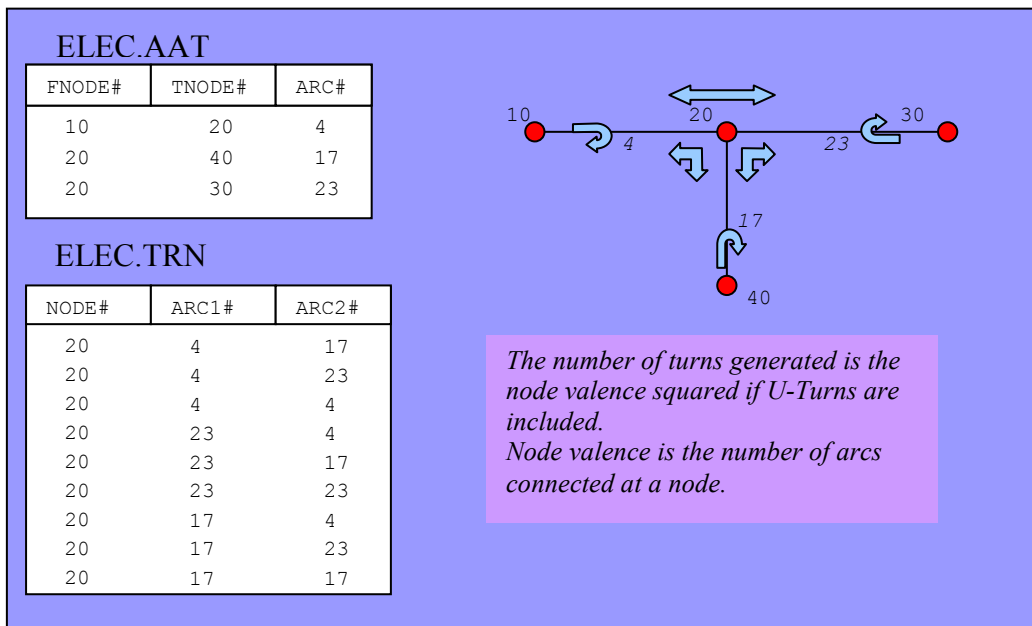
ELEC.AAT

| FNODE# | TNODE# | ARC# |
|---|---|---|
| 10 | 20 | 4 |
| 20 | 40 | 17 |
| 20 | 30 | 23 |

ELEC.TRN

| NODE# | ARC1# | ARC2# |
|---|---|---|
| 20 | 4 | 17 |
| 20 | 4 | 23 |
| 20 | 4 | 4 |
| 20 | 23 | 4 |
| 20 | 23 | 17 |
| 20 | 23 | 23 |
| 20 | 17 | 4 |
| 20 | 17 | 23 |
| 20 | 17 | 17 |

10 20 30 4 23 17 40

The number of turns generated is the node valence squared if U-Turns are included.
Node valence is the number of arcs connected at a node.